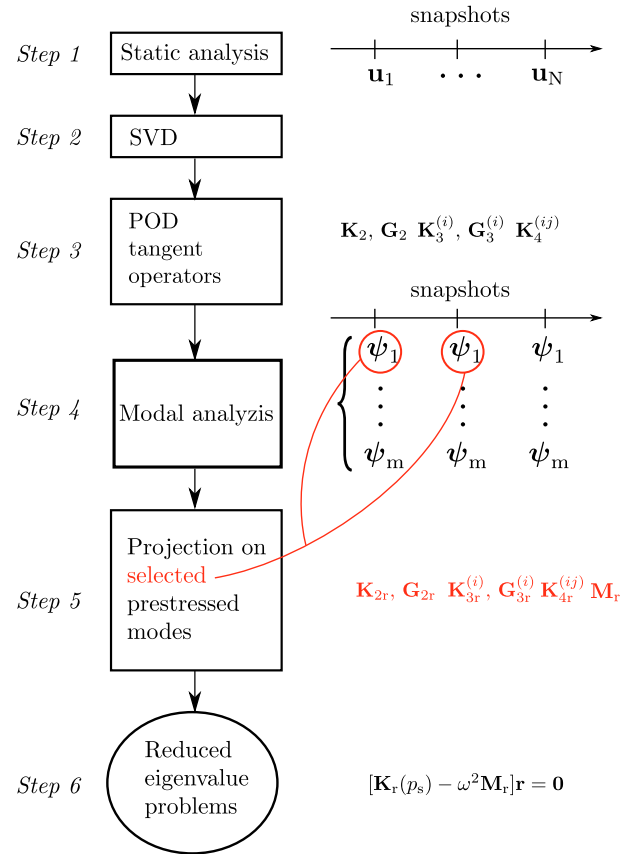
Step 1

Static analysis

snapshots

$\mathbf{u}_1$ $\cdots$ $\mathbf{u}_N$

Step 2

SVD

Step 3

POD tangent operators

$\mathbf{K}_2$, $\mathbf{G}_2$ $\mathbf{K}_3^{(i)}$, $\mathbf{G}_3^{(i)}$ $\mathbf{K}_4^{(ij)}$

snapshots

$\boldsymbol{\psi}_1$ $\boldsymbol{\psi}_1$ $\boldsymbol{\psi}_1$

$\vdots$ $\vdots$ $\vdots$

$\boldsymbol{\psi}_m$ $\boldsymbol{\psi}_m$ $\boldsymbol{\psi}_m$

Step 4

Modal analyzis

Step 5

Projection on selected prestressed modes

$\mathbf{K}_{2r}$, $\mathbf{G}_{2r}$ $\mathbf{K}_{3r}^{(i)}$, $\mathbf{G}_{3r}^{(i)}$ $\mathbf{K}_{4r}^{(ij)}$ $\mathbf{M}_r$

Step 6

Reduced eigenvalue problems

$[\mathbf{K}_r(p_s) - \omega^2\mathbf{M}_r]\mathbf{r} = \mathbf{0}$